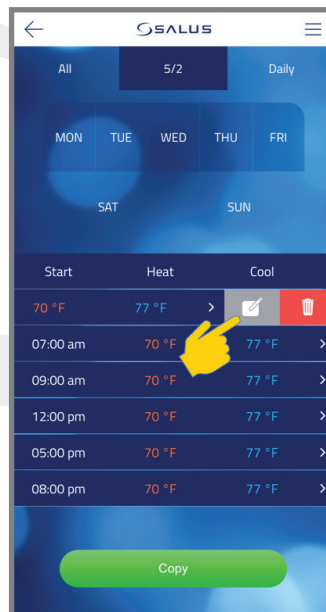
SALUS

All
5/2
Daily

MON
TUE
WED
THU
FRI

SAT
SUN

| Start | Heat | Cool |
|---|---|---|
| 70 °F | 77 °F | |
| 07:00 am | 70 °F | 77 °F |
| 09:00 am | 70 °F | 77 °F |
| 12:00 pm | 70 °F | 77 °F |
| 05:00 pm | 70 °F | 77 °F |
| 08:00 pm | 70 °F | 77 °F |

Copy